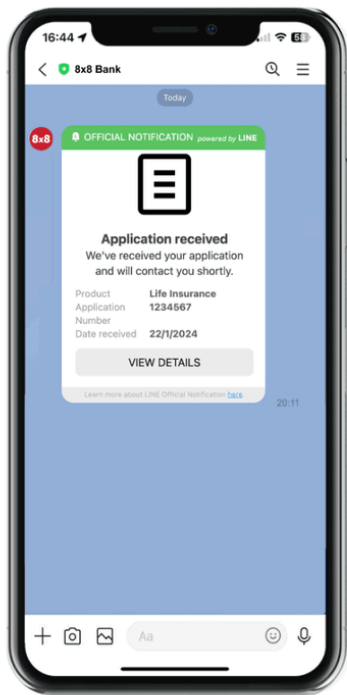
16:44

8x8 Bank

Today

8x8

OFFICIAL NOTIFICATION powered by LINE

Application received

We've received your application and will contact you shortly.

| | |
|---|---|
| Product | Life Insurance |
| Application Number | 1234567 |
| Date received | 22/1/2024 |

VIEW DETAILS

Learn more about LINE Official Notification here

20:11

Aa